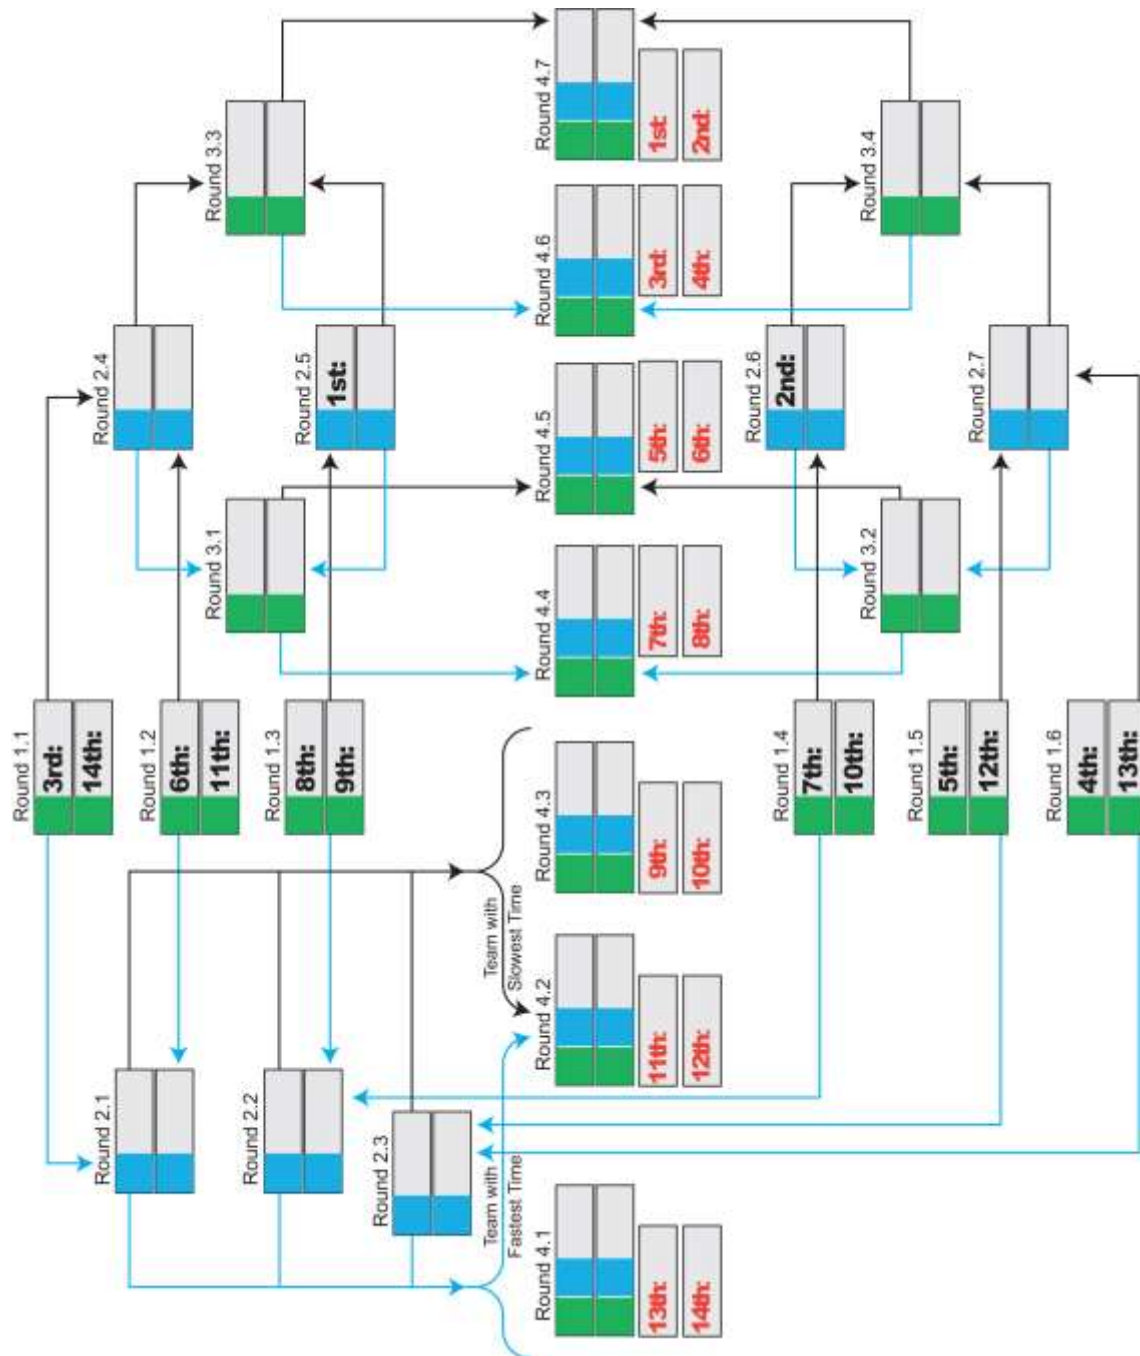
Round 3.3

Round 4.7
1st:
2nd:

Round 3.4

Round 4.6
3rd:
4th:

Round 2.4

Round 2.5
1st:

Round 4.5
5th:
6th:

Round 2.6
2nd:

Round 2.7

Round 3.1

Round 4.4
7th:
8th:

Round 3.2

Round 1.1
3rd:
14th:

Round 1.2
6th:
11th:

Round 1.3
8th:
9th:

Round 4.3
9th:
10th:

Round 1.4
7th:
10th:

Round 1.5
5th:
12th:

Round 1.6
4th:
13th:

Team with Slowest Time

Round 4.2
11th:
12th:

Round 2.1

Round 2.2

Round 2.3

Team with Fastest Time

Round 4.1
13th:
14th: